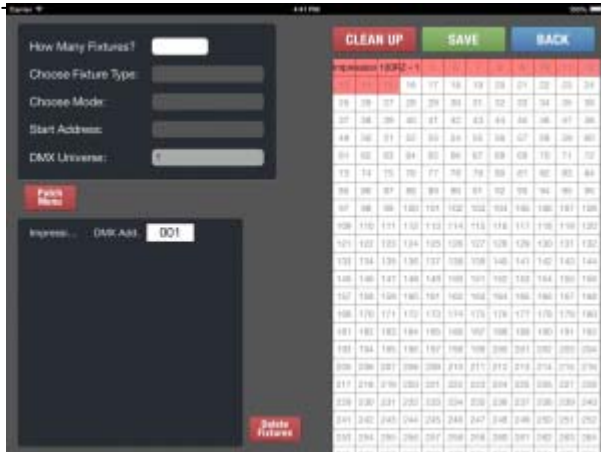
Carrier
4:41 PM
100%

How Many Fixtures?
Choose Fixture Type:
Choose Mode:
Start Address:
DMX Universe:
1

Patch Menu

Impressi... DMX Add.
001

Delete Fixtures

CLEAN UP
SAVE
BACK

Impression 120RZ - 1

| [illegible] | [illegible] | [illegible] | 16 | 17 | 18 | 19 | 20 | 21 | 22 | 23 | 24 |
|---|---|---|---|---|---|---|---|---|---|---|---|
| 25 | 26 | 27 | 28 | 29 | 30 | 31 | 32 | 33 | 34 | 35 | 36 |
| 37 | 38 | 39 | 40 | 41 | 42 | 43 | 44 | 45 | 46 | 47 | 48 |
| 49 | 50 | 51 | 52 | 53 | 54 | 55 | 56 | 57 | 58 | 59 | 60 |
| 61 | 62 | 63 | 64 | 65 | 66 | 67 | 68 | 69 | 70 | 71 | 72 |
| 73 | 74 | 75 | 76 | 77 | 78 | 79 | 80 | 81 | 82 | 83 | 84 |
| 85 | 86 | 87 | 88 | 89 | 90 | 91 | 92 | 93 | 94 | 95 | 96 |
| 97 | 98 | 99 | 100 | 101 | 102 | 103 | 104 | 105 | 106 | 107 | 108 |
| 109 | 110 | 111 | 112 | 113 | 114 | 115 | 116 | 117 | 118 | 119 | 120 |
| 121 | 122 | 123 | 124 | 125 | 126 | 127 | 128 | 129 | 130 | 131 | 132 |
| 133 | 134 | 135 | 136 | 137 | 138 | 139 | 140 | 141 | 142 | 143 | 144 |
| 145 | 146 | 147 | 148 | 149 | 150 | 151 | 152 | 153 | 154 | 155 | 156 |
| 157 | 158 | 159 | 160 | 161 | 162 | 163 | 164 | 165 | 166 | 167 | 168 |
| 169 | 170 | 171 | 172 | 173 | 174 | 175 | 176 | 177 | 178 | 179 | 180 |
| 181 | 182 | 183 | 184 | 185 | 186 | 187 | 188 | 189 | 190 | 191 | 192 |
| 193 | 194 | 195 | 196 | 197 | 198 | 199 | 200 | 201 | 202 | 203 | 204 |
| 205 | 206 | 207 | 208 | 209 | 210 | 211 | 212 | 213 | 214 | 215 | 216 |
| 217 | 218 | 219 | 220 | 221 | 222 | 223 | 224 | 225 | 226 | 227 | 228 |
| 229 | 230 | 231 | 232 | 233 | 234 | 235 | 236 | 237 | 238 | 239 | 240 |
| 241 | 242 | 243 | 244 | 245 | 246 | 247 | 248 | 249 | 250 | 251 | 252 |
| 253 | 254 | 255 | 256 | 257 | 258 | 259 | 260 | 261 | 262 | 263 | 264 |